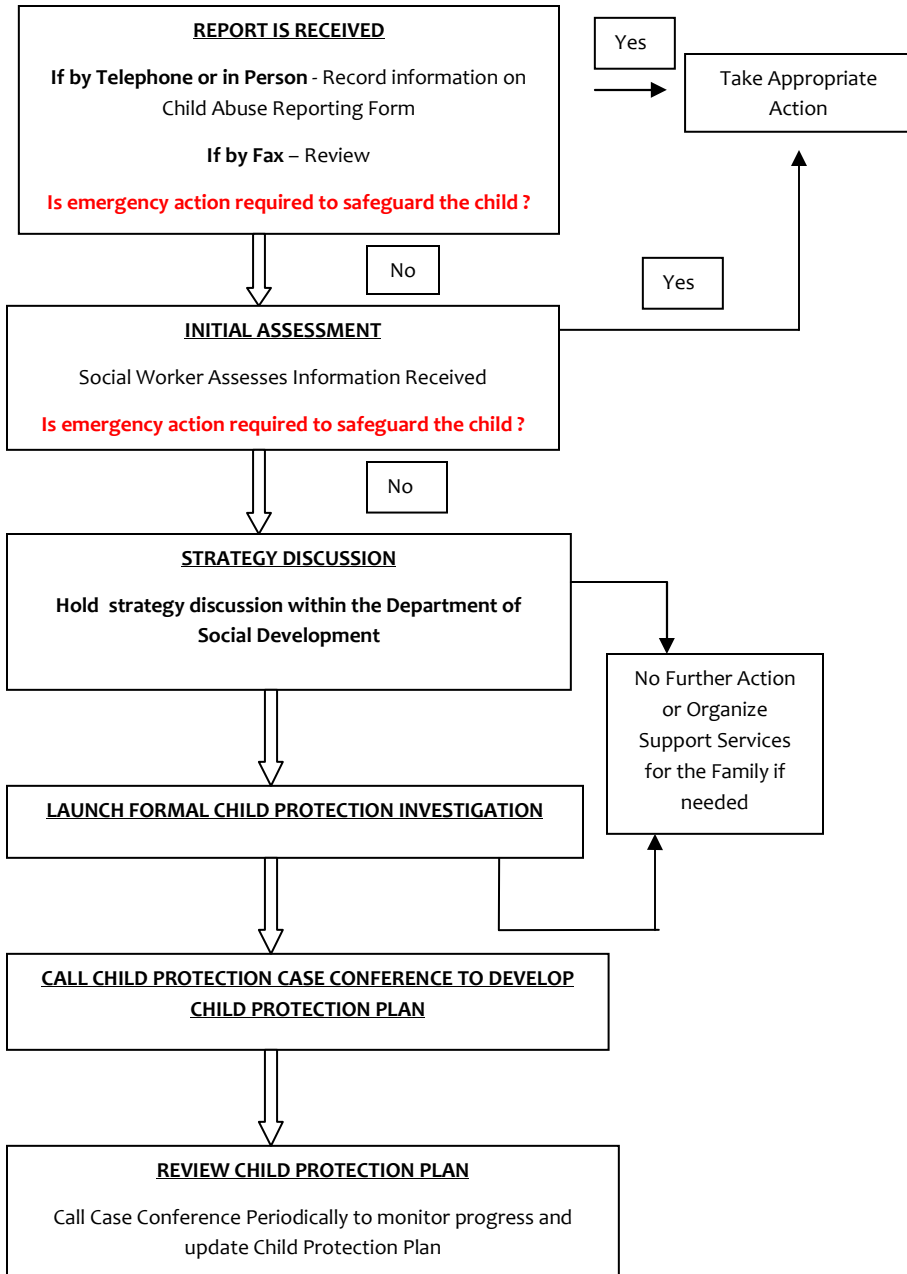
REPORT IS RECEIVED

If by Telephone or in Person - Record information on Child Abuse Reporting Form

If by Fax – Review

Is emergency action required to safeguard the child ?

Yes

Take Appropriate Action

No

Yes

INITIAL ASSESSMENT

Social Worker Assesses Information Received

Is emergency action required to safeguard the child ?

No

STRATEGY DISCUSSION

Hold strategy discussion within the Department of Social Development

No Further Action or Organize Support Services for the Family if needed

LAUNCH FORMAL CHILD PROTECTION INVESTIGATION

CALL CHILD PROTECTION CASE CONFERENCE TO DEVELOP CHILD PROTECTION PLAN

REVIEW CHILD PROTECTION PLAN

Call Case Conference Periodically to monitor progress and update Child Protection Plan